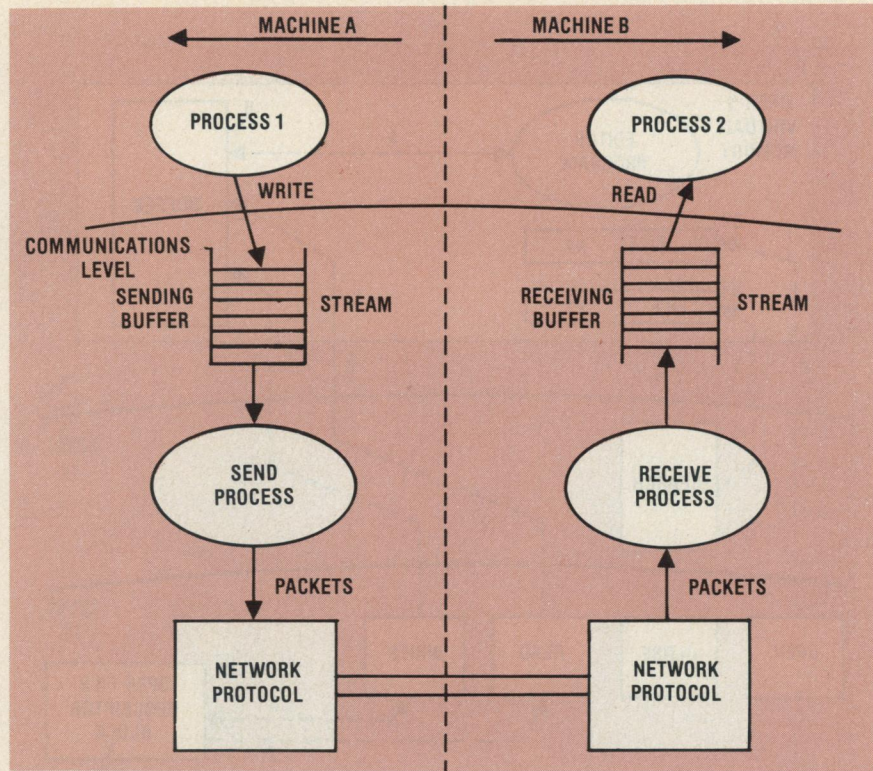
MACHINE A

MACHINE B

PROCESS 1

PROCESS 2

WRITE

READ

COMMUNICATIONS LEVEL

SENDING BUFFER

STREAM

RECEIVING BUFFER

STREAM

SEND PROCESS

RECEIVE PROCESS

PACKETS

PACKETS

NETWORK PROTOCOL

NETWORK PROTOCOL